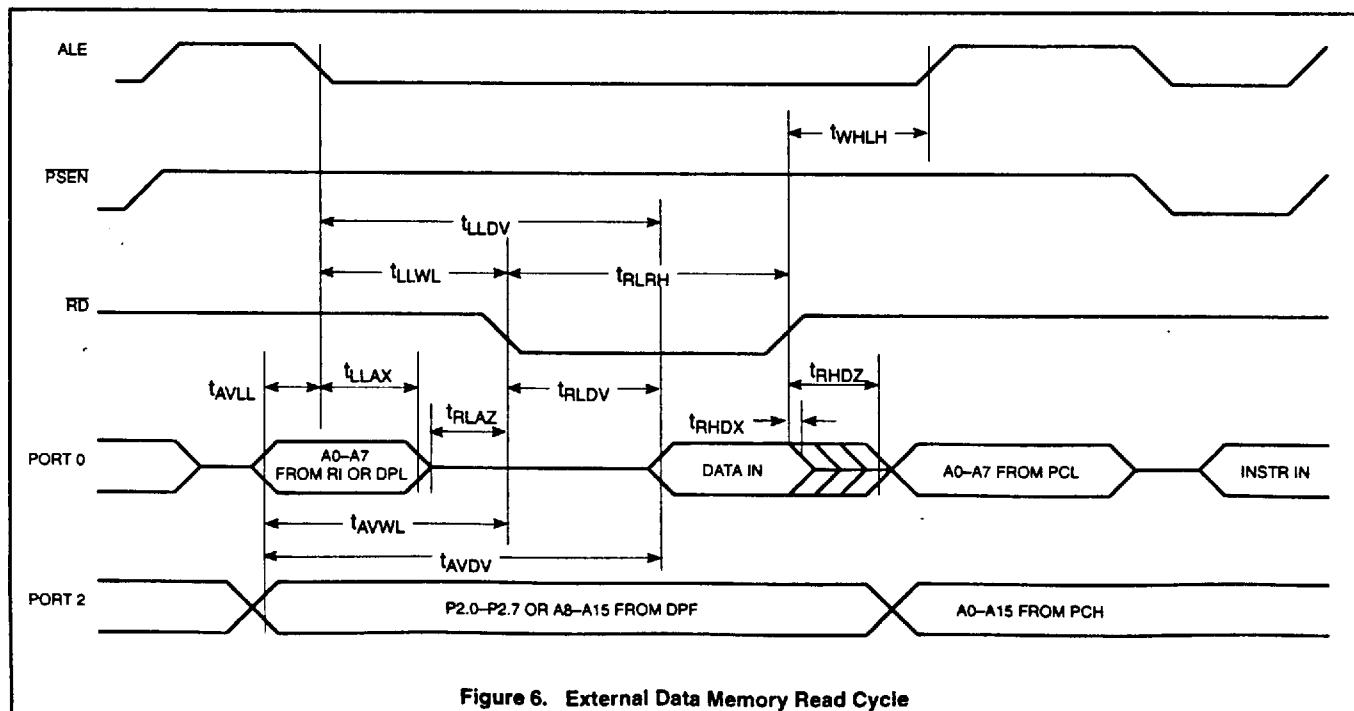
ALE

$\overline{PSEN}$

$\overline{RD}$

PORT 0

PORT 2

$t_{WHLH}$

$t_{LLDV}$

$t_{LLWL}$

$t_{RLRH}$

$t_{AVLL}$

$t_{LLAX}$

$t_{RLAZ}$

$t_{RLDV}$

$t_{RHDZ}$

$t_{RHDX}$

A0–A7 FROM RI OR DPL

DATA IN

A0–A7 FROM PCL

INSTR IN

$t_{AVWL}$

$t_{AVDV}$

P2.0–P2.7 OR A8–A15 FROM DPF

A0–A15 FROM PCH

Figure 6. External Data Memory Read Cycle